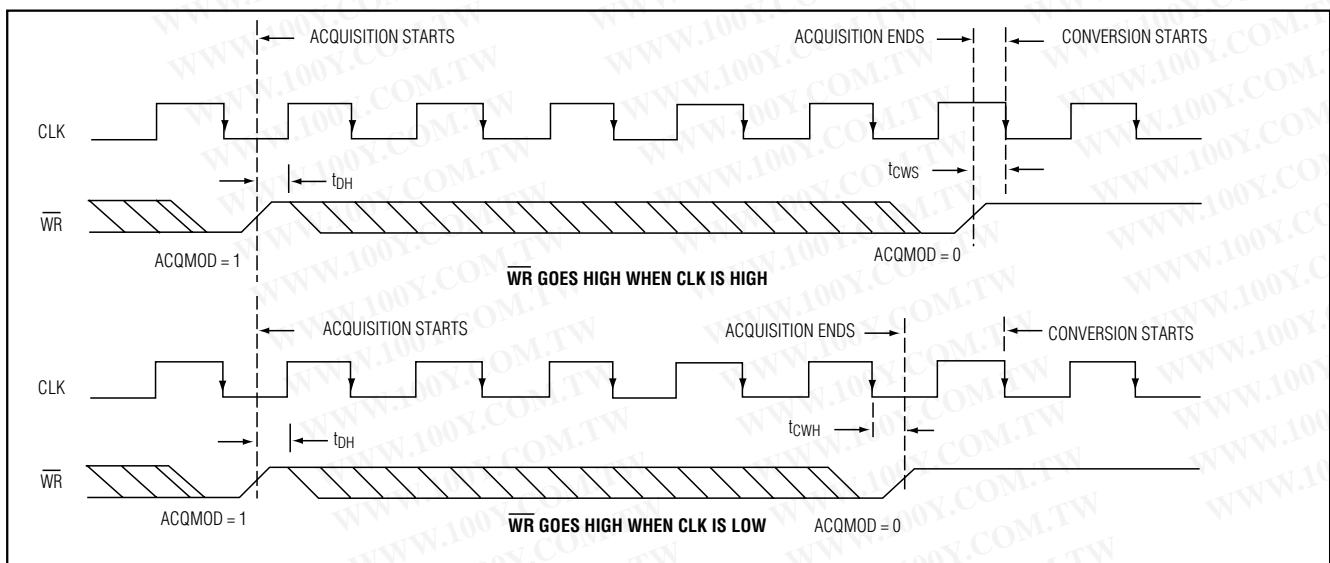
ACQUISITION STARTS

ACQUISITION ENDS

CONVERSION STARTS

CLK

$t_{DH}$

$t_{CWS}$

$\overline{WR}$

ACQMOD = 1

ACQMOD = 0

$\overline{WR}$ GOES HIGH WHEN CLK IS HIGH

ACQUISITION STARTS

ACQUISITION ENDS

CONVERSION STARTS

CLK

$t_{DH}$

$t_{CWH}$

$\overline{WR}$

ACQMOD = 1

$\overline{WR}$ GOES HIGH WHEN CLK IS LOW

ACQMOD = 0

WWW.100Y.COM.TW